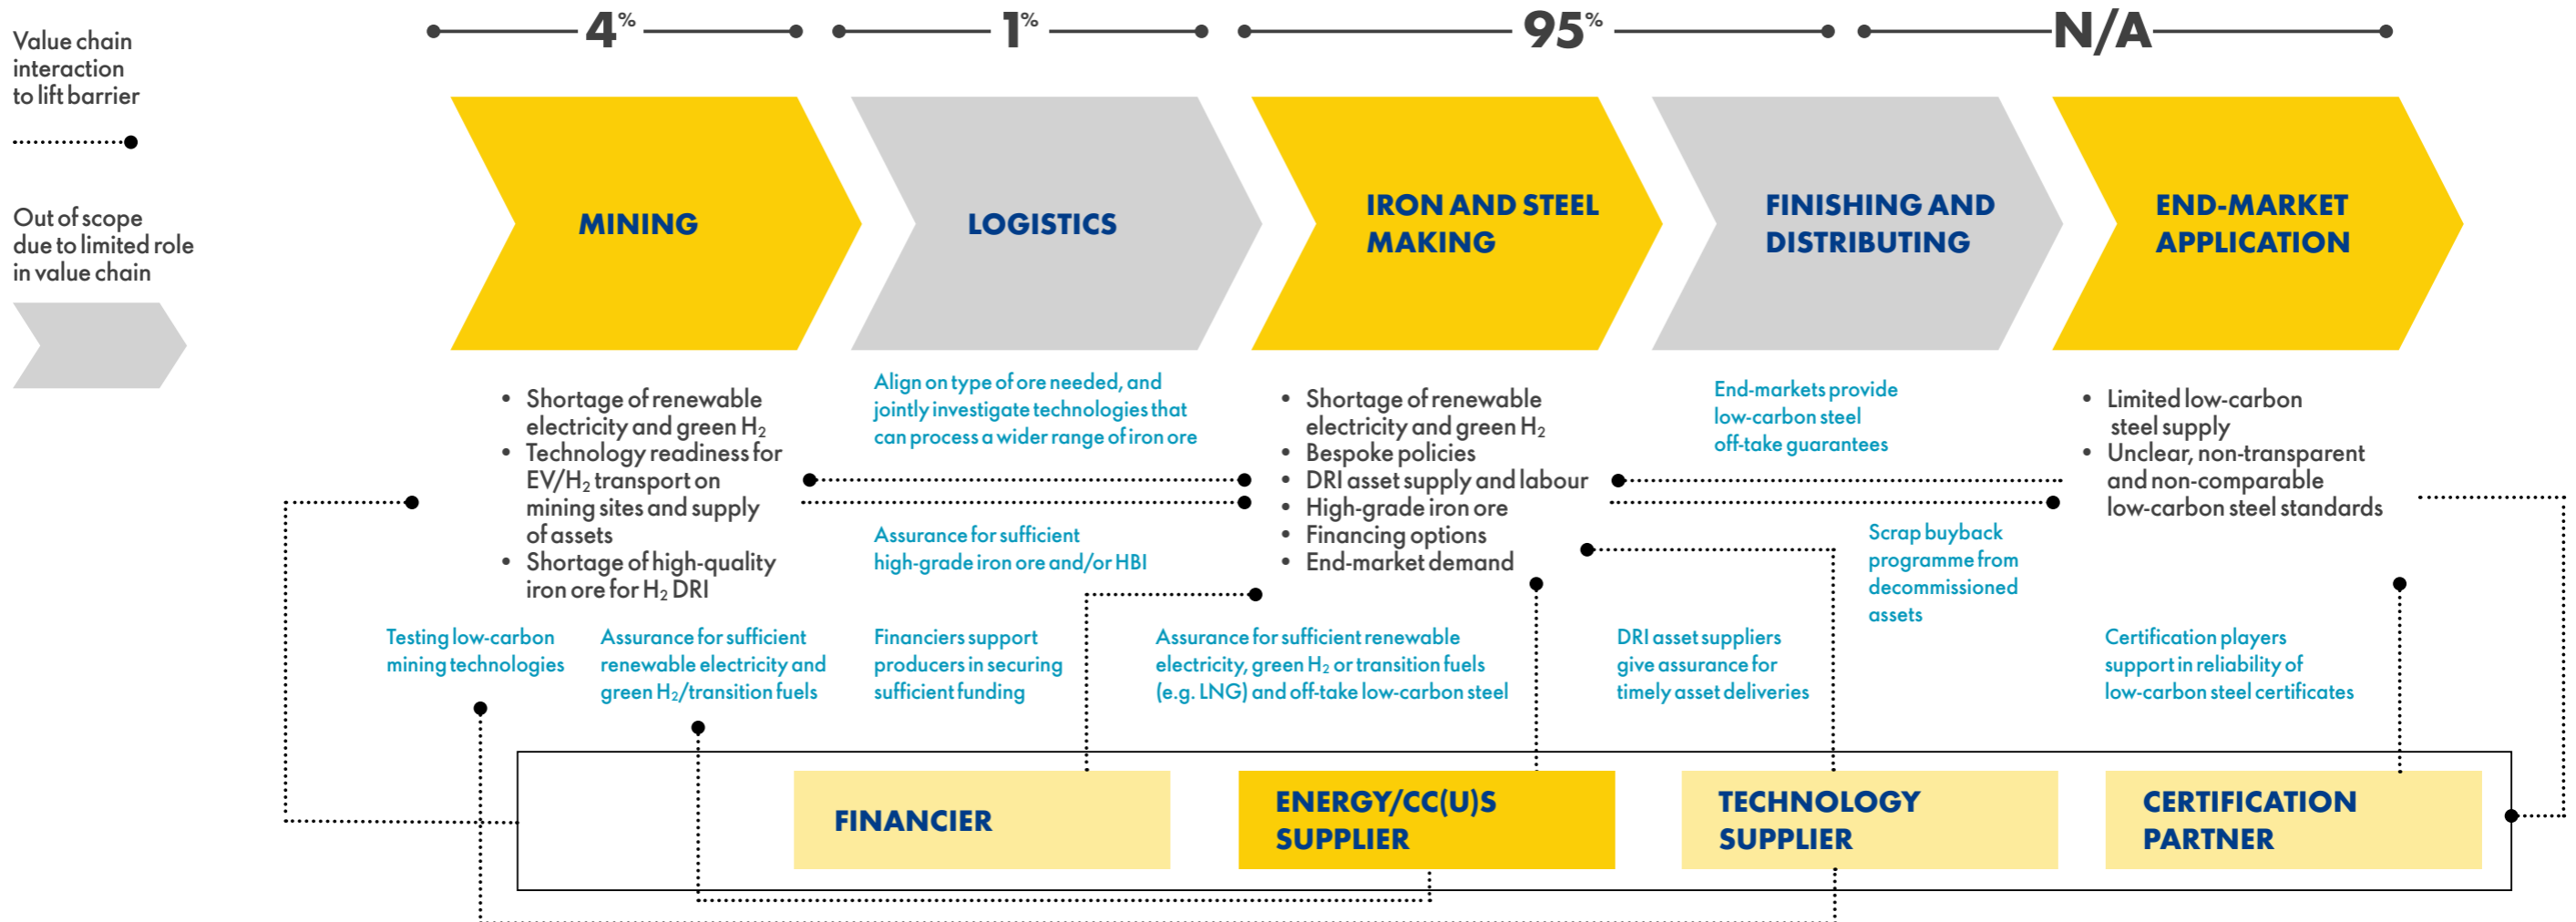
Value chain interaction to lift barrier

Out of scope due to limited role in value chain

4%

1%

95%

N/A

MINING

LOGISTICS

IRON AND STEEL MAKING

FINISHING AND DISTRIBUTING

END-MARKET APPLICATION

- Shortage of renewable electricity and green $H_2$
- Technology readiness for EV/$H_2$ transport on mining sites and supply of assets
- Shortage of high-quality iron ore for $H_2$ DRI

Align on type of ore needed, and jointly investigate technologies that can process a wider range of iron ore

Assurance for sufficient high-grade iron ore and/or HBI

- Shortage of renewable electricity and green $H_2$
- Bespoke policies
- DRI asset supply and labour
- High-grade iron ore
- Financing options
- End-market demand

End-markets provide low-carbon steel off-take guarantees

Scrap buyback programme from decommissioned assets

- Limited low-carbon steel supply
- Unclear, non-transparent and non-comparable low-carbon steel standards

Testing low-carbon mining technologies

Assurance for sufficient renewable electricity and green $H_2$/transition fuels

Financiers support producers in securing sufficient funding

Assurance for sufficient renewable electricity, green $H_2$ or transition fuels (e.g. LNG) and off-take low-carbon steel

DRI asset suppliers give assurance for timely asset deliveries

Certification players support in reliability of low-carbon steel certificates

FINANCIER

ENERGY/CC(U)S SUPPLIER

TECHNOLOGY SUPPLIER

CERTIFICATION PARTNER